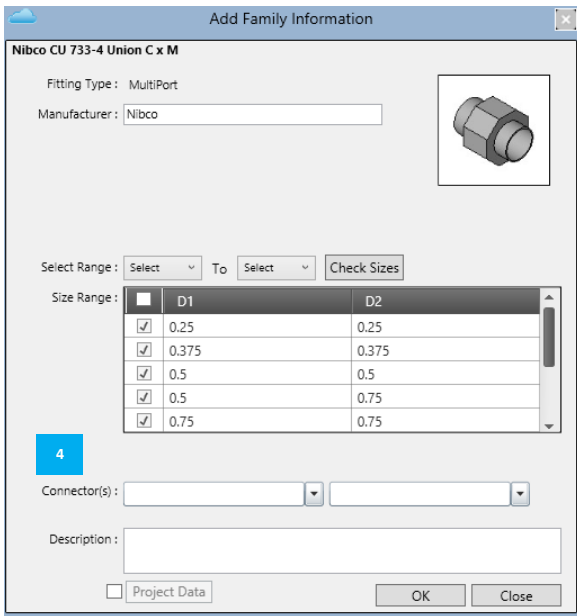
Add Family Information

Nibco CU 733-4 Union C x M

Fitting Type : MultiPort

Manufacturer : Nibco

Select Range : Select To Select Check Sizes

Size Range :

| | D1 | D2 |
|---|---|---|
| ☑ | 0.25 | 0.25 |
| ☑ | 0.375 | 0.375 |
| ☑ | 0.5 | 0.5 |
| ☑ | 0.5 | 0.75 |
| ☑ | 0.75 | 0.75 |

4

Connector(s) :

Description :

Project Data

OK Close